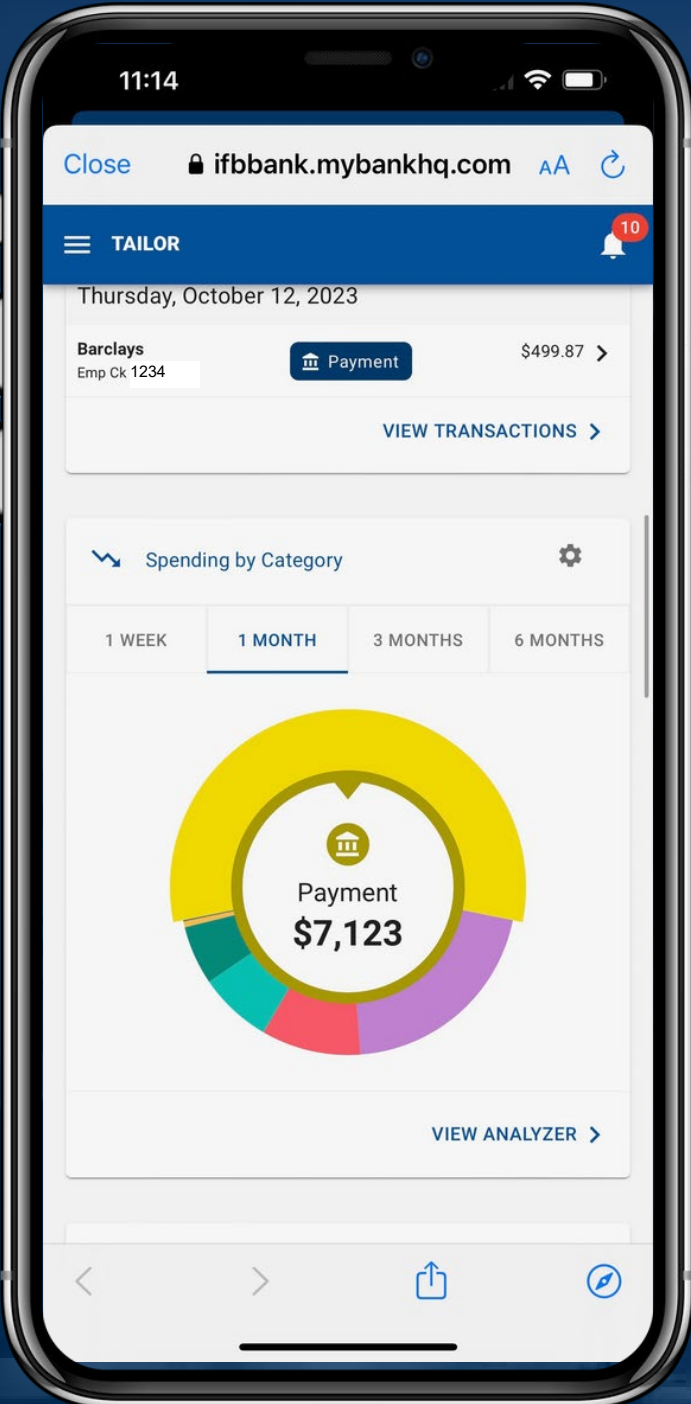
11:14

Close ifbbank.mybankhq.com AA

TAILOR 10

Thursday, October 12, 2023

Barclays
Emp Ck 1234

Payment

$499.87

VIEW TRANSACTIONS

Spending by Category

| 1 WEEK | 1 MONTH | 3 MONTHS | 6 MONTHS |
|---|---|---|---|

Payment
$7,123

VIEW ANALYZER